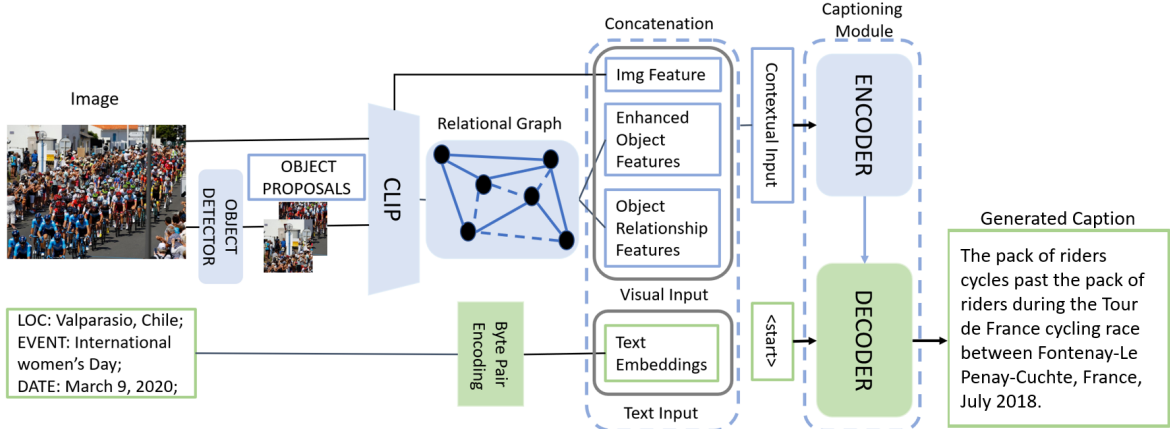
Image

OBJECT DETECTOR

OBJECT PROPOSALS

CLIP

Relational Graph

Concatenation

Img Feature

Enhanced Object Features

Object Relationship Features

Visual Input

Contextual Input

Captioning Module

ENCODER

DECODER

LOC: Valparasio, Chile;
EVENT: International women's Day;
DATE: March 9, 2020;

Byte Pair Encoding

Text Embeddings

Text Input

<start>

Generated Caption

The pack of riders cycles past the pack of riders during the Tour de France cycling race between Fontenay-Le Penay-Cuchte, France, July 2018.